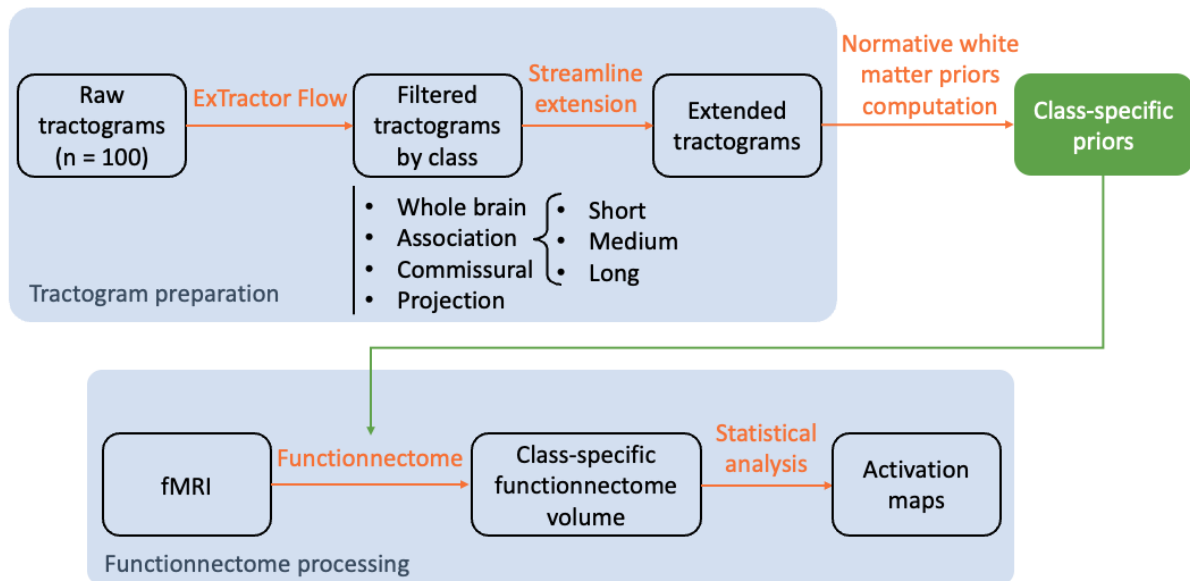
Raw tractograms (n = 100)

ExTractor Flow

Filtered tractograms by class

Streamline extension

Extended tractograms

Normative white matter priors computation

Class-specific priors

- Whole brain
- Association
- Commissural
- Projection

- Short
- Medium
- Long

Tractogram preparation

fMRI

Functionnectome

Class-specific functionnectome volume

Statistical analysis

Activation maps

Functionnectome processing